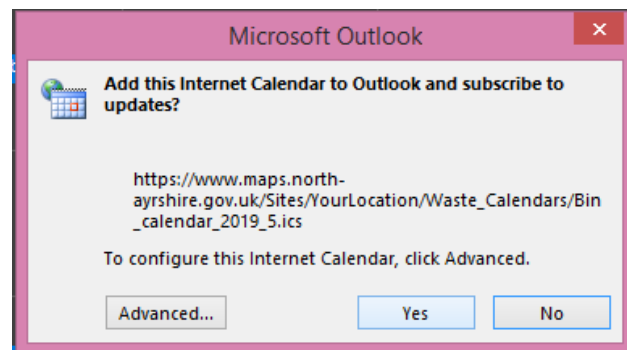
Microsoft Outlook

✕

Add this Internet Calendar to Outlook and subscribe to updates?

https://www.maps.north-ayrshire.gov.uk/Sites/YourLocation/Waste_Calendars/Bin_calendar_2019_5.ics

To configure this Internet Calendar, click Advanced.

Advanced...

Yes

No